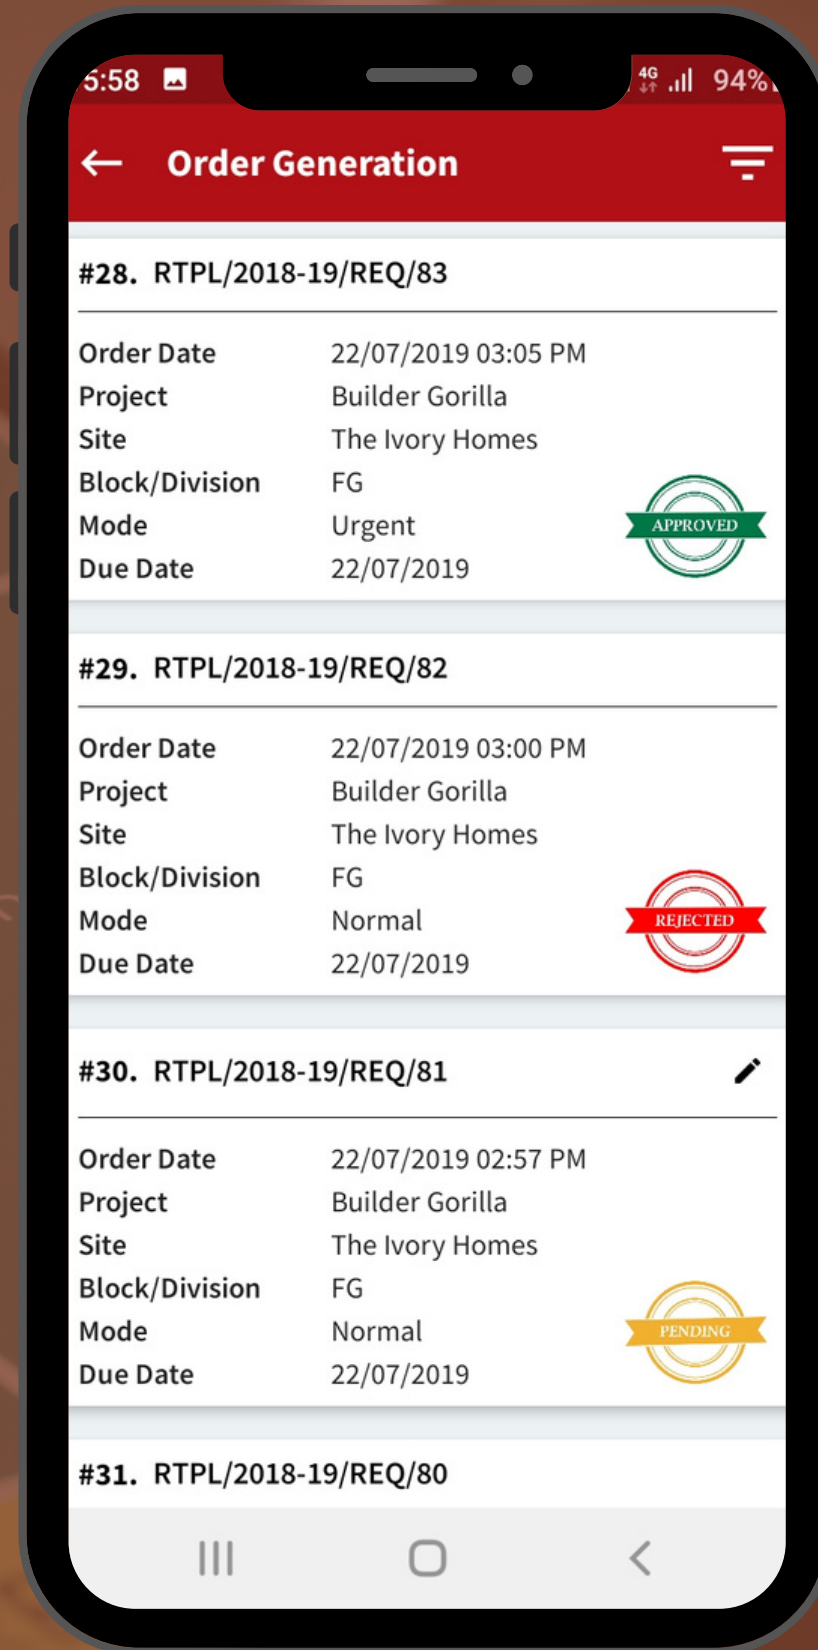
5:58 4G 94%

Order Generation

#28. RTPL/2018-19/REQ/83

| Order Date | 22/07/2019 03:05 PM |
|---|---|
| Project | Builder Gorilla |
| Site | The Ivory Homes |
| Block/Division | FG |
| Mode | Urgent |
| Due Date | 22/07/2019 |

APPROVED

#29. RTPL/2018-19/REQ/82

| Order Date | 22/07/2019 03:00 PM |
|---|---|
| Project | Builder Gorilla |
| Site | The Ivory Homes |
| Block/Division | FG |
| Mode | Normal |
| Due Date | 22/07/2019 |

REJECTED

#30. RTPL/2018-19/REQ/81

| Order Date | 22/07/2019 02:57 PM |
|---|---|
| Project | Builder Gorilla |
| Site | The Ivory Homes |
| Block/Division | FG |
| Mode | Normal |
| Due Date | 22/07/2019 |

PENDING

#31. RTPL/2018-19/REQ/80